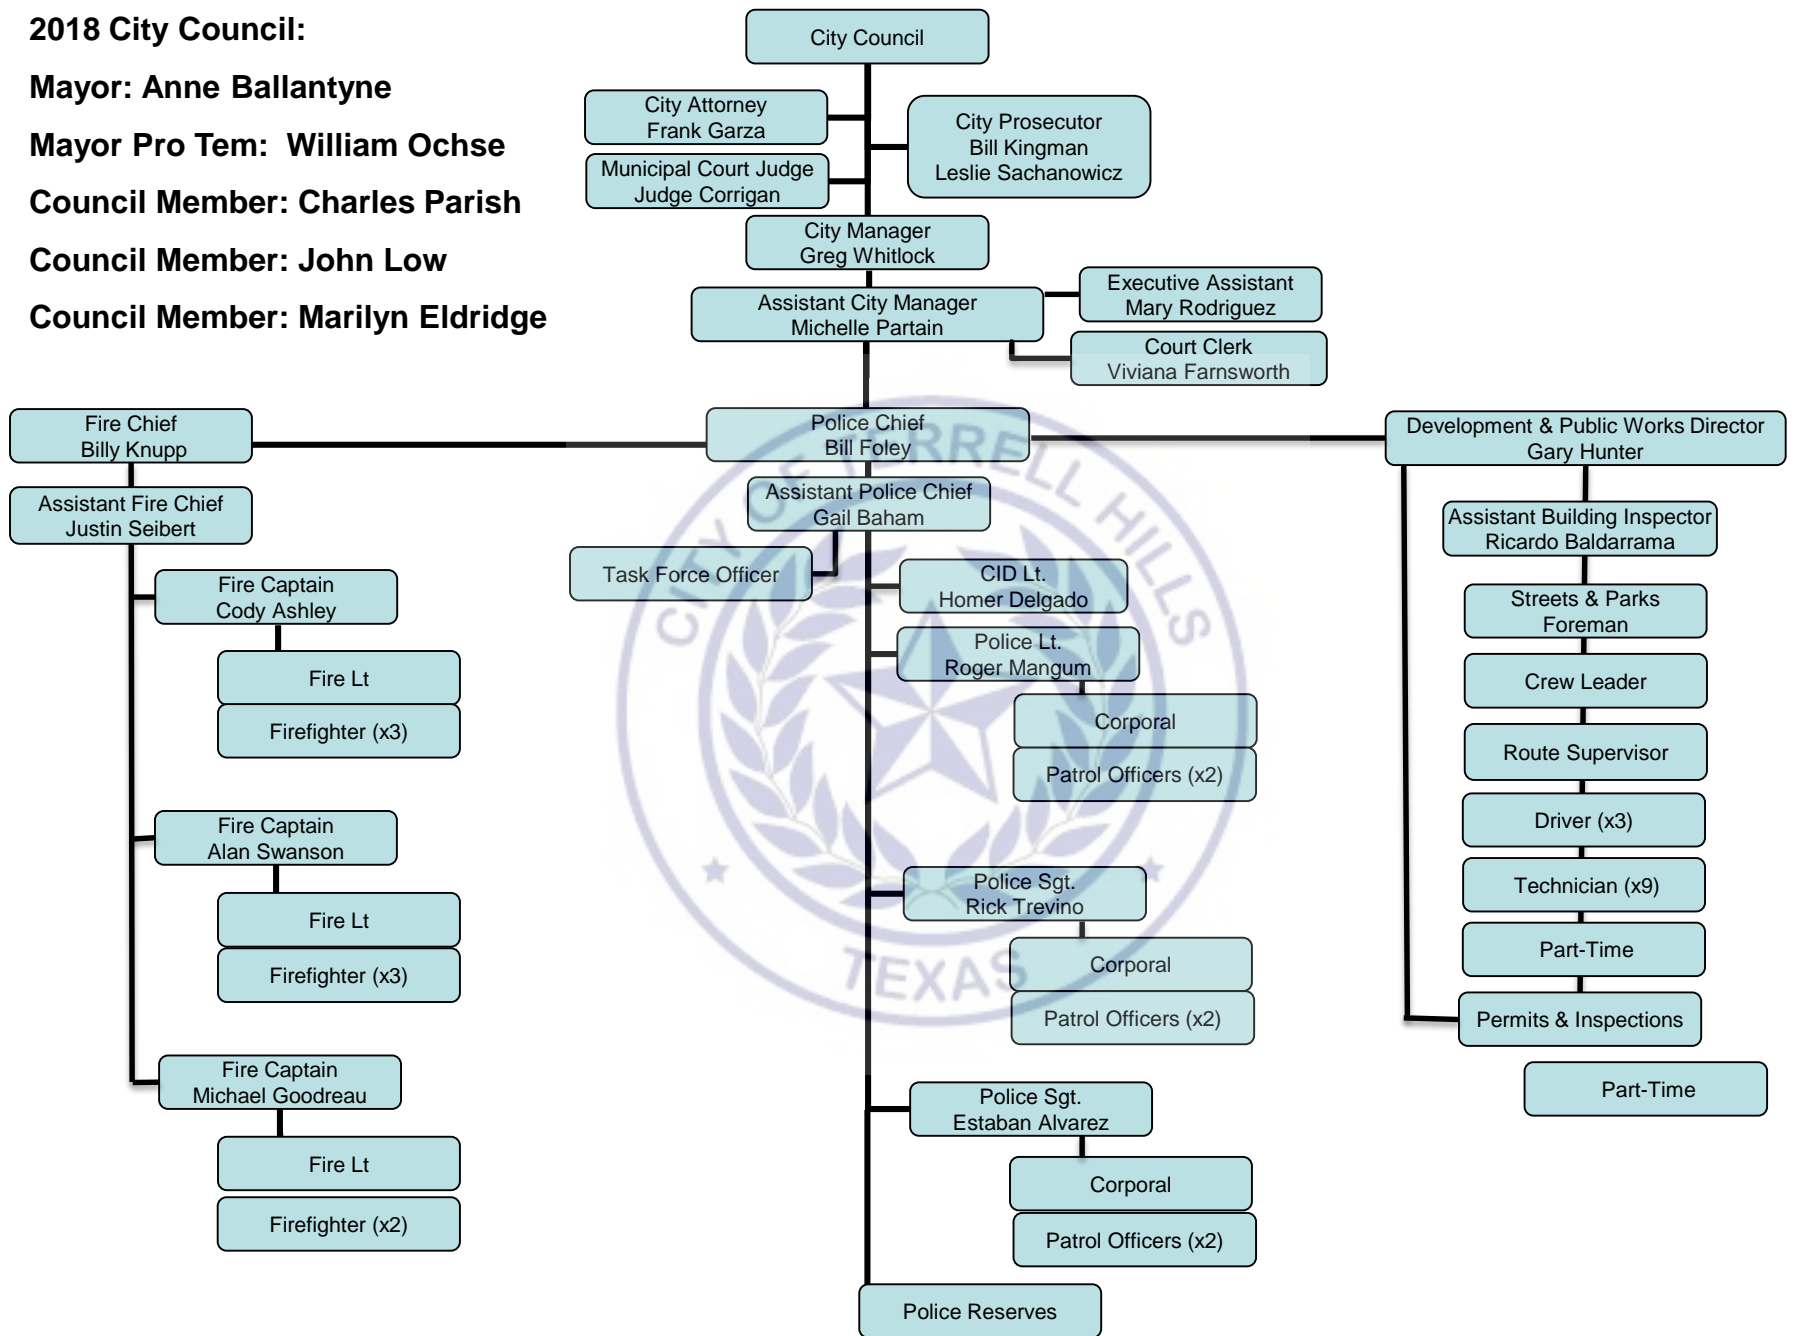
2018 City Council:

Mayor: Anne Ballantyne

Mayor Pro Tem: William Ochse

Council Member: Charles Parish

Council Member: John Low

Council Member: Marilyn Eldridge

City Council

City Attorney
Frank Garza

Municipal Court Judge
Judge Corrigan

City Prosecutor
Bill Kingman
Leslie Sachanowicz

City Manager
Greg Whitlock

Assistant City Manager
Michelle Partain

Executive Assistant
Mary Rodriguez

Court Clerk
Viviana Farnsworth

Fire Chief
Billy Knupp

Assistant Fire Chief
Justin Seibert

Fire Captain
Cody Ashley

Fire Lt

Firefighter (x3)

Fire Captain
Alan Swanson

Fire Lt

Firefighter (x3)

Fire Captain
Michael Goodreau

Fire Lt

Firefighter (x2)

Police Chief
Bill Foley

Assistant Police Chief
Gail Baham

Task Force Officer

CID Lt.
Homer Delgado

Police Lt.
Roger Mangum

Corporal

Patrol Officers (x2)

Police Sgt.
Rick Trevino

Corporal

Patrol Officers (x2)

Police Sgt.
Estaban Alvarez

Corporal

Patrol Officers (x2)

Police Reserves

Development & Public Works Director
Gary Hunter

Assistant Building Inspector
Ricardo Baldarrama

Streets & Parks
Foreman

Crew Leader

Route Supervisor

Driver (x3)

Technician (x9)

Part-Time

Permits & Inspections

Part-Time

CITY OF TERRELL HILLS
TEXAS